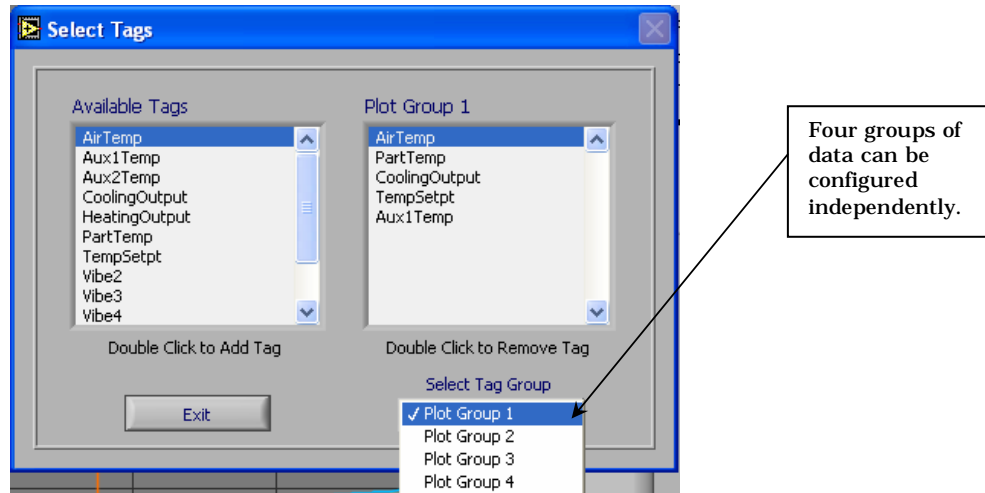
Select Tags

Available Tags
AirTemp
Aux1Temp
Aux2Temp
CoolingOutput
HeatingOutput
PartTemp
TempSetpt
Vibe2
Vibe3
Vibe4

Double Click to Add Tag

Plot Group 1
AirTemp
PartTemp
CoolingOutput
TempSetpt
Aux1Temp

Double Click to Remove Tag

Select Tag Group
✓ Plot Group 1
Plot Group 2
Plot Group 3
Plot Group 4

Exit

Four groups of data can be configured independently.